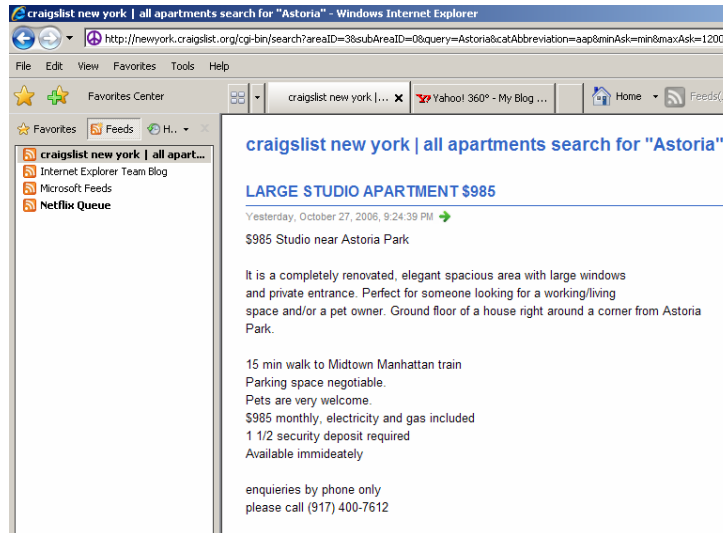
craigslist new york | all apartments search for "Astoria" - Windows Internet Explorer

http://newyork.craigslist.org/cgi-bin/search?areaID=3&subAreaID=0&query=Astoria&catAbbreviation=aap&minAsk=min&maxAsk=1200

File Edit View Favorites Tools Help

Favorites Center

craigslist new york | ...

Yahoo! 360° - My Blog ...

Home

Feeds(

Favorites Feeds H..

craigslist new york | all apart...
Internet Explorer Team Blog
Microsoft Feeds
Netflix Queue

craigslist new york | all apartments search for "Astoria"

LARGE STUDIO APARTMENT $985

Yesterday, October 27, 2006, 9:24:39 PM

$985 Studio near Astoria Park

It is a completely renovated, elegant spacious area with large windows and private entrance. Perfect for someone looking for a working/living space and/or a pet owner. Ground floor of a house right around a corner from Astoria Park.

15 min walk to Midtown Manhattan train
Parking space negotiable.
Pets are very welcome.
$985 monthly, electricity and gas included
1 1/2 security deposit required
Available immideately

enquieries by phone only
please call (917) 400-7612